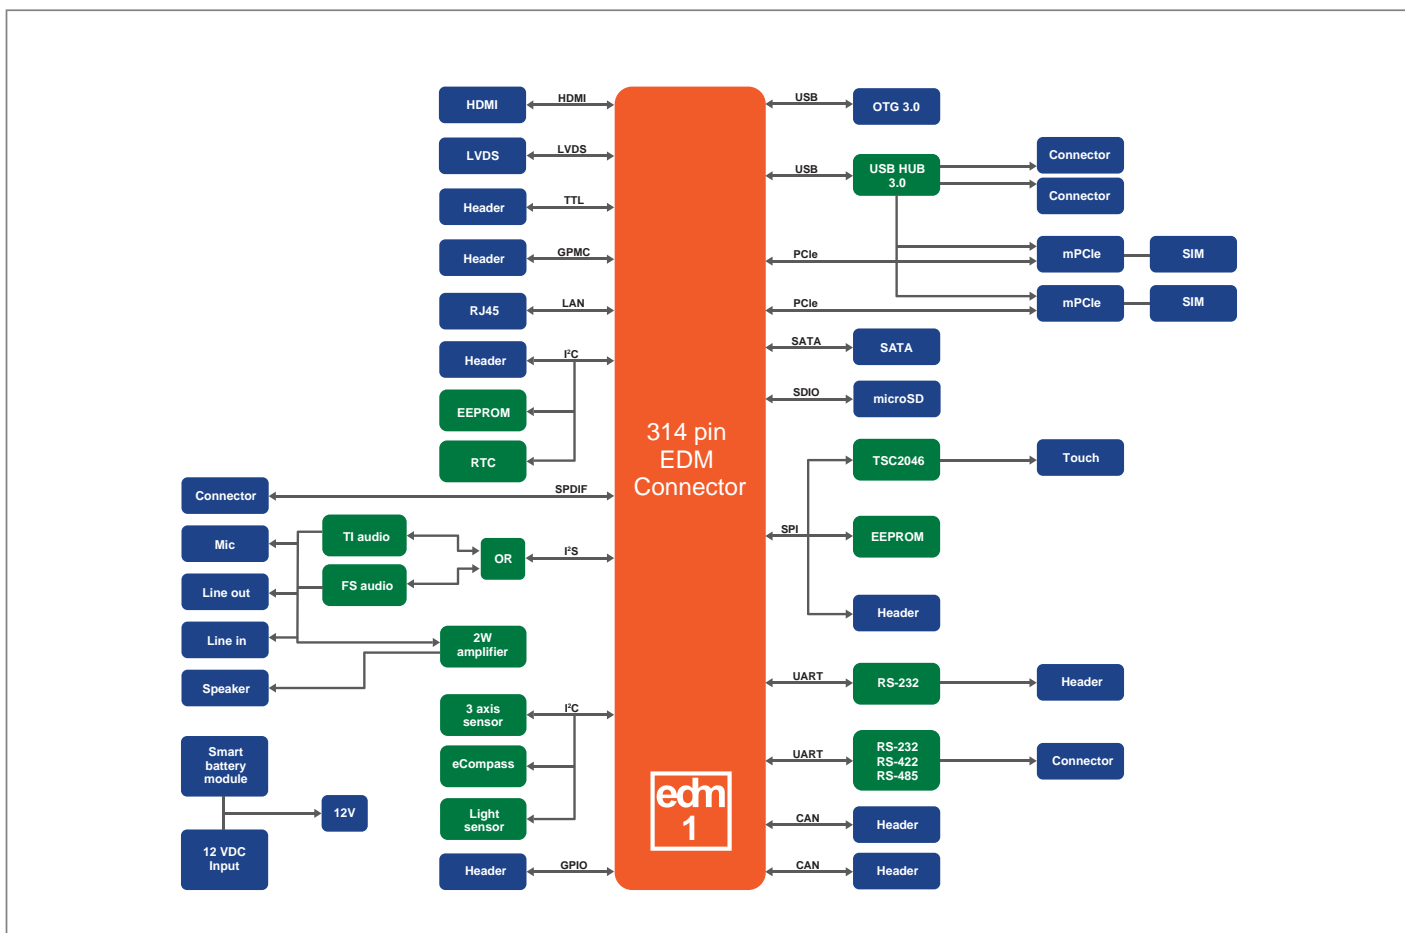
HDMI
HDMI
LVDS
LVDS
Header
TTL
Header
GPMC
RJ45
LAN
Header
I²C
EEPROM
RTC
Connector
SPDIF
Mic
TI audio
OR
I²S
FS audio
Line out
Line in
2W amplifier
Speaker
3 axis sensor
I²C
eCompass
Light sensor
Smart battery module
12V
12 VDC Input
Header
GPIO

314 pin EDM Connector

edm 1

USB
OTG 3.0
USB
USB HUB 3.0
Connector
Connector
PCIe
mPCIe
SIM
PCIe
mPCIe
SIM
SATA
SATA
SDIO
microSD
TSC2046
Touch
SPI
EEPROM
Header
UART
RS-232
Header
UART
RS-232
RS-422
RS-485
Connector
CAN
Header
CAN
Header